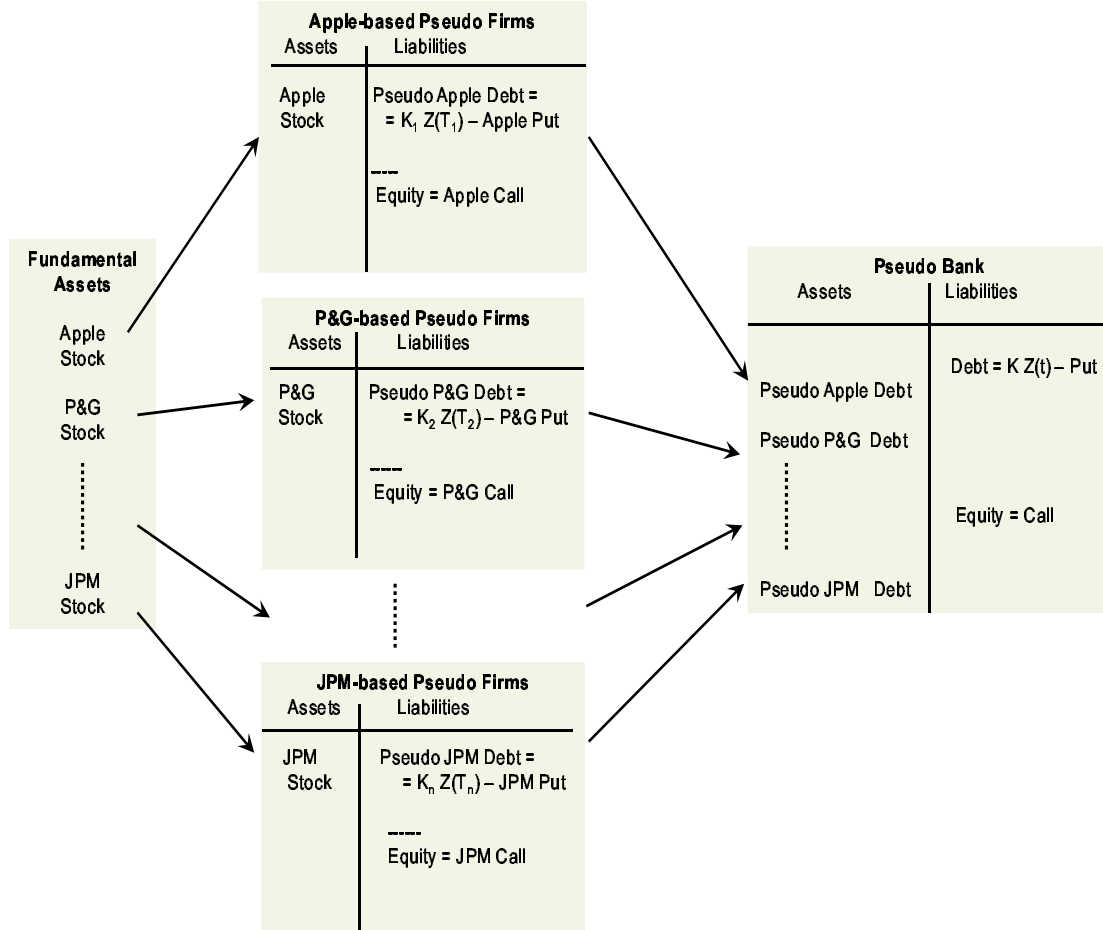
Fundamental Assets

Apple Stock

P&G Stock

JPM Stock

Apple-based Pseudo Firms

| Assets | Liabilities |
|---|---|
| Apple Stock | Pseudo Apple Debt = $= K_1 Z(T_1)$ – Apple Put<br>----<br>Equity = Apple Call |

P&G-based Pseudo Firms

| Assets | Liabilities |
|---|---|
| P&G Stock | Pseudo P&G Debt = $= K_2 Z(T_2)$ – P&G Put<br>----<br>Equity = P&G Call |

JPM-based Pseudo Firms

| Assets | Liabilities |
|---|---|
| JPM Stock | Pseudo JPM Debt = $= K_n Z(T_n)$ – JPM Put<br>-----<br>Equity = JPM Call |

Pseudo Bank

| Assets | Liabilities |
|---|---|
| Pseudo Apple Debt<br>Pseudo P&G Debt<br>Pseudo JPM Debt | Debt = K Z(t) – Put<br>Equity = Call |